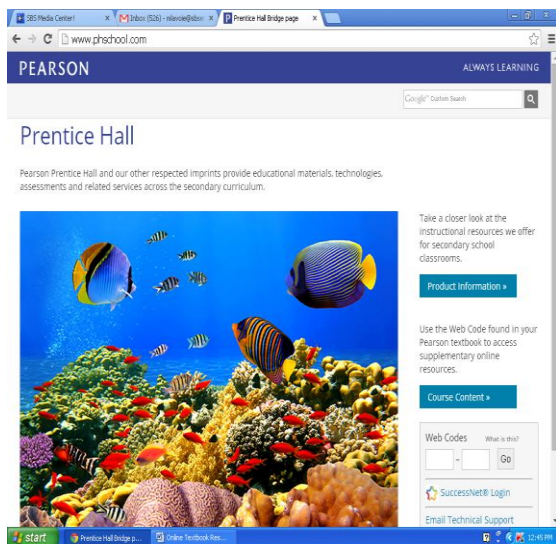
SBS Media Center!
Inbox (52b) - mlavoie@sbsw
Prentice Hall Bridge page

www.phschool.com

PEARSON
ALWAYS LEARNING

Google Custom Search

Prentice Hall

Pearson Prentice Hall and our other respected imprints provide educational materials, technologies, assessments and related services across the secondary curriculum.

Take a closer look at the instructional resources we offer for secondary school classrooms.

Product Information »

Use the Web Code found in your Pearson textbook to access supplementary online resources.

Course Content »

Web Codes
What is this?
-
Go

SuccessNet® Login

Email Technical Support

start
Prentice Hall Bridge p...
Online Textbook Res...
12:45 PM